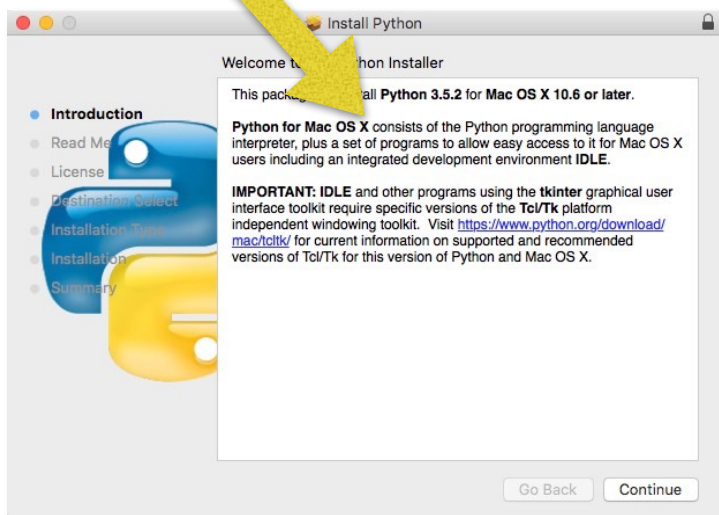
Install Python

Welcome t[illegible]thon Installer

Introduction
Read Me
License
Destination Select
Installation Type
Installation
Summary

This packa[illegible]all Python 3.5.2 for Mac OS X 10.6 or later.

Python for Mac OS X consists of the Python programming language interpreter, plus a set of programs to allow easy access to it for Mac OS X users including an integrated development environment IDLE.

IMPORTANT: IDLE and other programs using the tkinter graphical user interface toolkit require specific versions of the Tcl/Tk platform independent windowing toolkit. Visit https://www.python.org/download/mac/tcltk/ for current information on supported and recommended versions of Tcl/Tk for this version of Python and Mac OS X.

Go Back
Continue